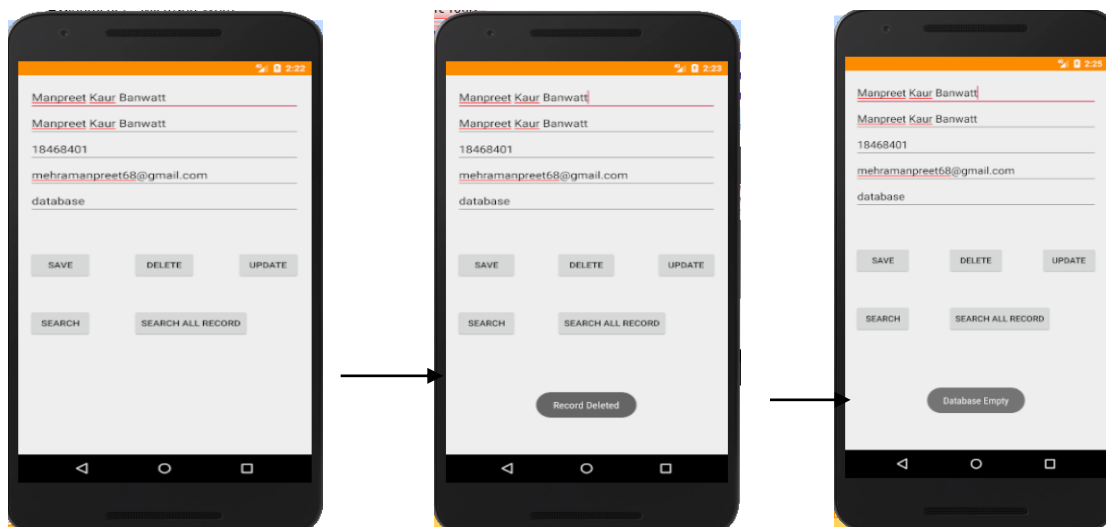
2:22

Manpreet Kaur Banwatt

Manpreet Kaur Banwatt

18468401

mehramanpreet68@gmail.com

database

SAVE DELETE UPDATE

SEARCH SEARCH ALL RECORD

2:23

Manpreet Kaur Banwatt

Manpreet Kaur Banwatt

18468401

mehramanpreet68@gmail.com

database

SAVE DELETE UPDATE

SEARCH SEARCH ALL RECORD

Record Deleted

2:25

Manpreet Kaur Banwatt

Manpreet Kaur Banwatt

18468401

mehramanpreet68@gmail.com

database

SAVE DELETE UPDATE

SEARCH SEARCH ALL RECORD

Database Empty